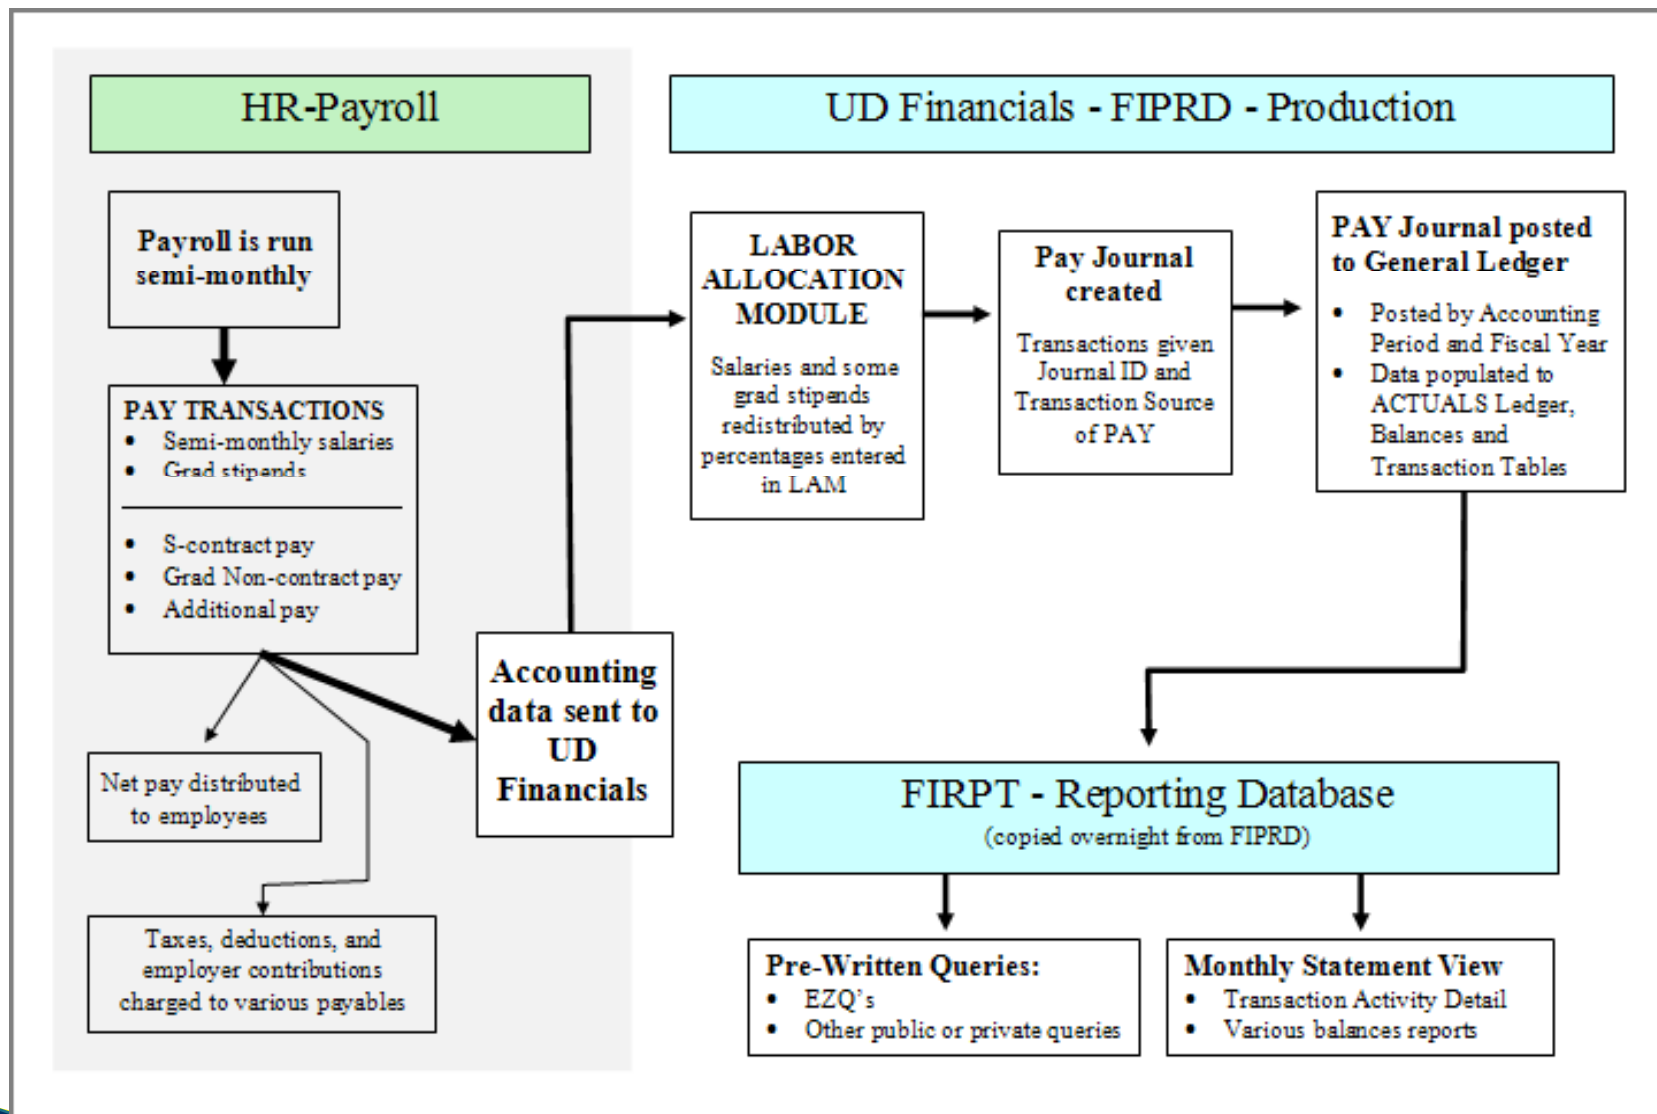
HR-Payroll

UD Financials - FIPRD - Production

Payroll is run semi-monthly

PAY TRANSACTIONS
- Semi-monthly salaries
- Grad stipends

- S-contract pay
- Grad Non-contract pay
- Additional pay

Net pay distributed to employees

Taxes, deductions, and employer contributions charged to various payables

Accounting data sent to UD Financials

LABOR ALLOCATION MODULE
Salaries and some grad stipends redistributed by percentages entered in LAM

Pay Journal created
Transactions given Journal ID and Transaction Source of PAY

PAY Journal posted to General Ledger
- Posted by Accounting Period and Fiscal Year
- Data populated to ACTUALS Ledger, Balances and Transaction Tables

FIRPT - Reporting Database
(copied overnight from FIPRD)

Pre-Written Queries:
- EZQ's
- Other public or private queries

Monthly Statement View
- Transaction Activity Detail
- Various balances reports